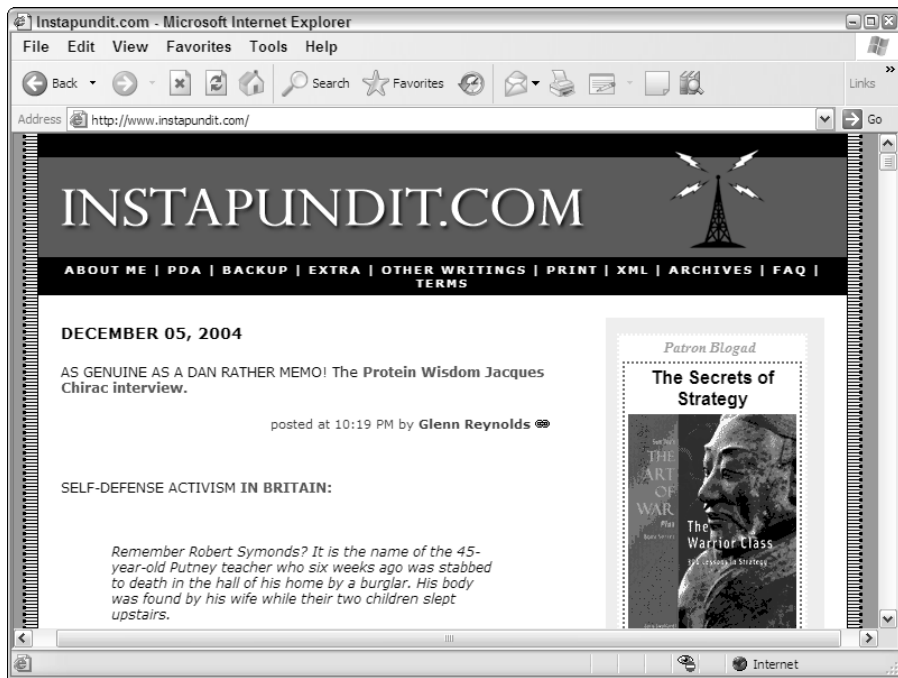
Instapundit.com - Microsoft Internet Explorer

File Edit View Favorites Tools Help

Back Search Favorites Links

Address http://www.instapundit.com/ Go

INSTAPUNDIT.COM

ABOUT ME | PDA | BACKUP | EXTRA | OTHER WRITINGS | PRINT | XML | ARCHIVES | FAQ | TERMS

DECEMBER 05, 2004

AS GENUINE AS A DAN RATHER MEMO! The **Protein Wisdom Jacques Chirac interview.**

posted at 10:19 PM by **Glenn Reynolds**

SELF-DEFENSE ACTIVISM **IN BRITAIN:**

*Remember Robert Symonds? It is the name of the 45-year-old Putney teacher who six weeks ago was stabbed to death in the hall of his home by a burglar. His body was found by his wife while their two children slept upstairs.*

Patron Blogad

The Secrets of Strategy

THE ART OF WAR Plus

The Warrior Class

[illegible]

Internet